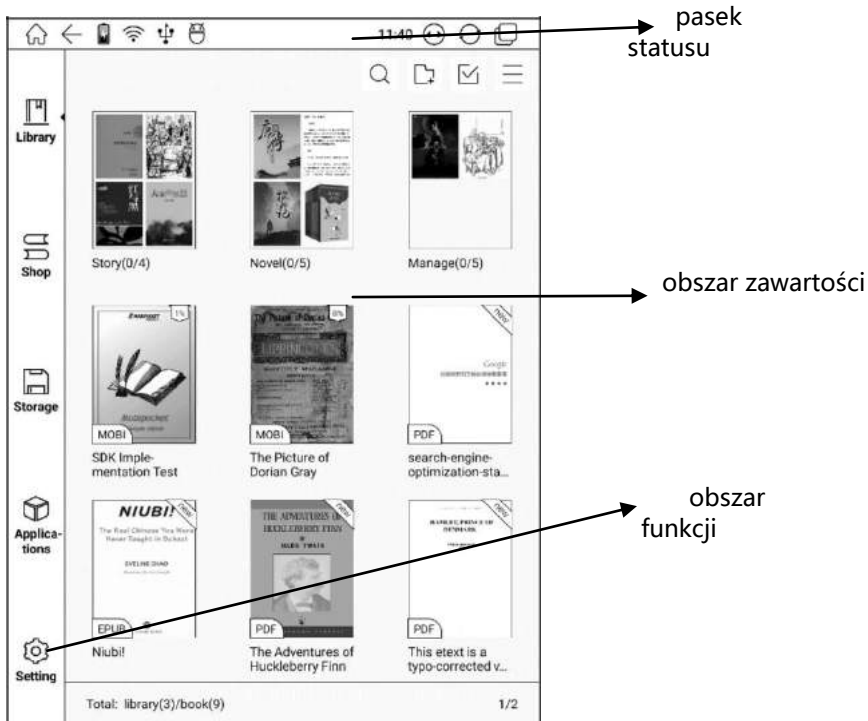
11:40

pasek statusu

Library

Shop

Storage

Applications

Setting

Story(0/4)

Novel(0/5)

Manage(0/5)

obszar zawartości

1%

MOBI

SDK Implementation Test

8%

MOBI

The Picture of Dorian Gray

NEW

PDF

search-engine-optimization-sta...

NIUBI!

The Real Chinese You Were Never Taught in School

NEW

EPUB

Niubi!

NEW

THE ADVENTURES OF HUCKLEBERRY FINN

PDF

The Adventures of Huckleberry Finn

NEW

PDF

This etext is a typo-corrected v...

obszar funkcji

Total: library(3)/book(9)

1/2